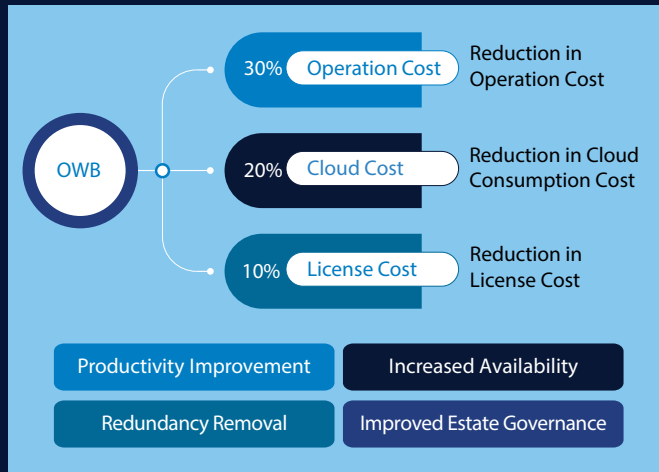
OWB

30% Operation Cost
Reduction in Operation Cost

20% Cloud Cost
Reduction in Cloud Consumption Cost

10% License Cost
Reduction in License Cost

Productivity Improvement
Increased Availability
Redundancy Removal
Improved Estate Governance